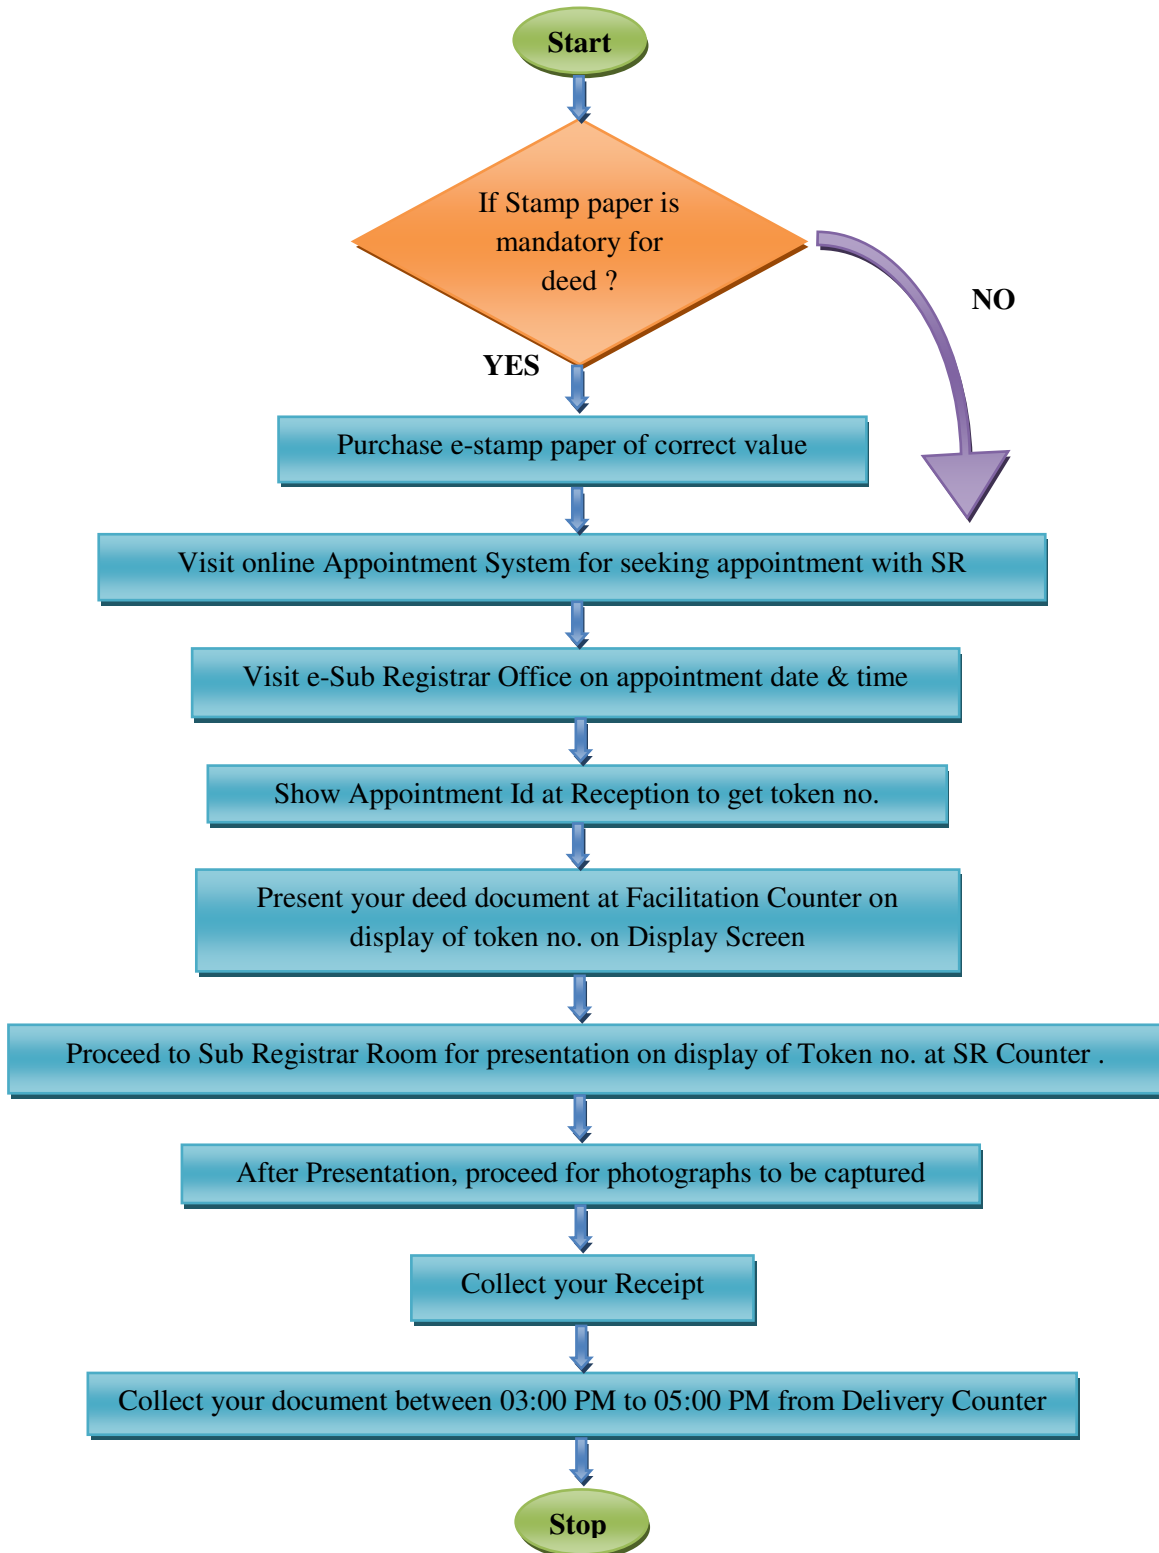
Start

If Stamp paper is mandatory for deed ?

NO

YES

Purchase e-stamp paper of correct value

Visit online Appointment System for seeking appointment with SR

Visit e-Sub Registrar Office on appointment date & time

Show Appointment Id at Reception to get token no.

Present your deed document at Facilitation Counter on display of token no. on Display Screen

Proceed to Sub Registrar Room for presentation on display of Token no. at SR Counter .

After Presentation, proceed for photographs to be captured

Collect your Receipt

Collect your document between 03:00 PM to 05:00 PM from Delivery Counter

Stop